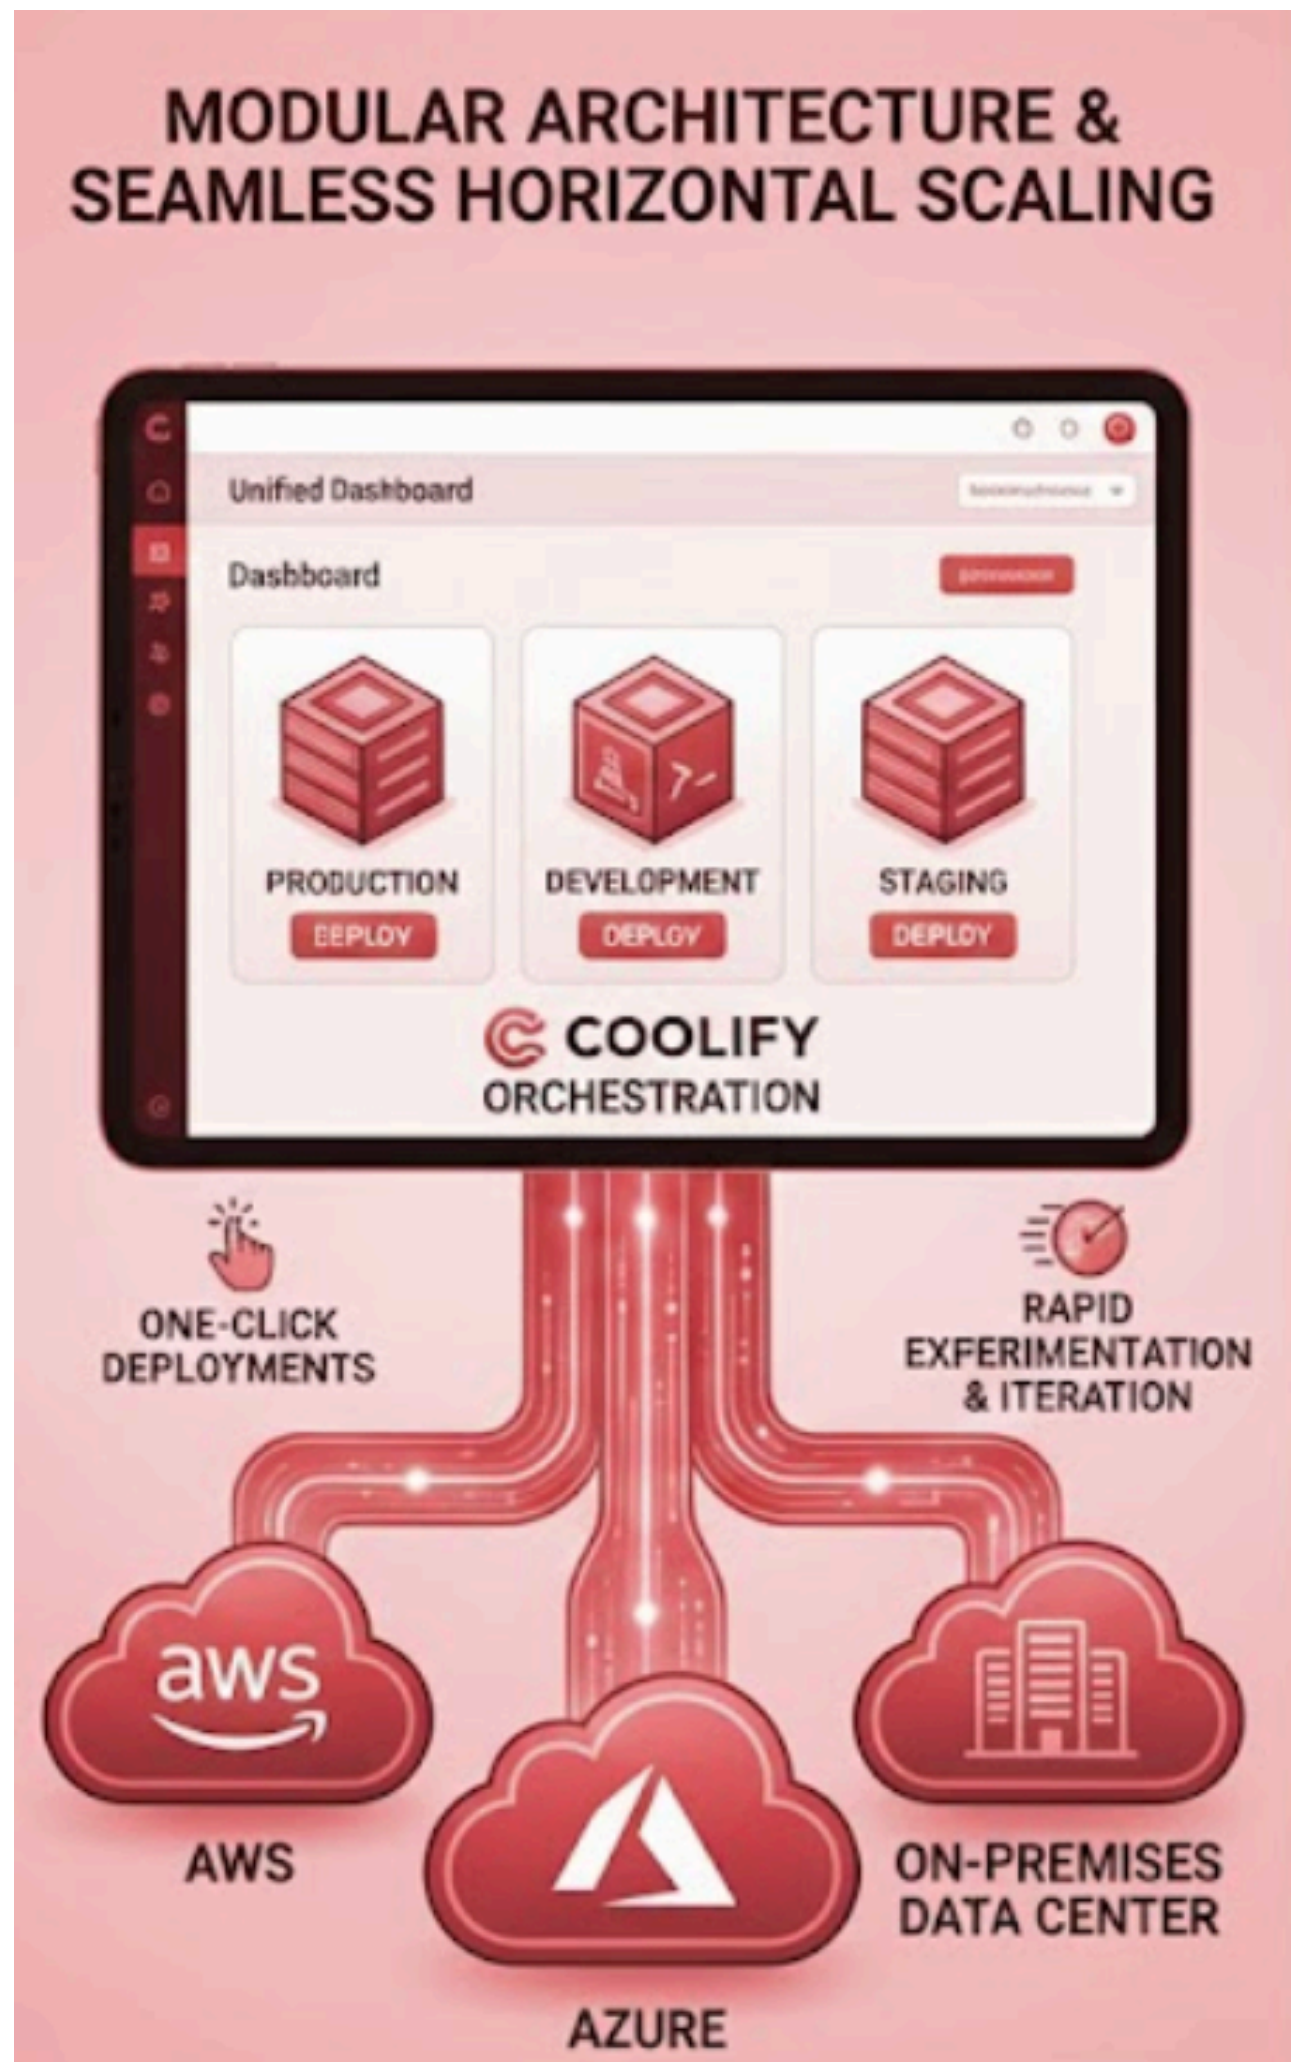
MODULAR ARCHITECTURE & SEAMLESS HORIZONTAL SCALING

Unified Dashboard

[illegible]

Dasbboard

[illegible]

PRODUCTION
EEPLOY

DEVELOPMENT
DEPLOY

STAGING
DEPLOY

COOLIFY
ORCHESTRATION

ONE-CLICK DEPLOYMENTS

RAPID EXFERIMENTATION & ITERATION

aws

AWS

AZURE

ON-PREMISES DATA CENTER